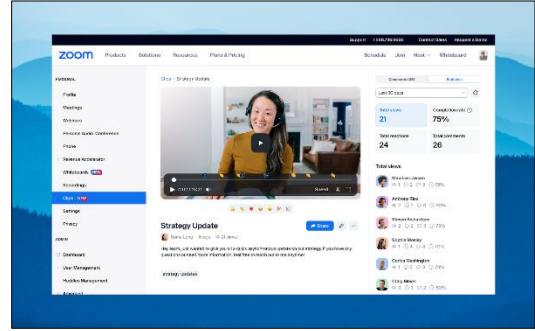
Support 1.888.799.9666 Contact Sales Request a Demo

zoom Products Solutions Resources Plans & Pricing Schedule Join Host Whiteboard

PERSONAL

Profile

Meetings

Webinars

Personal Audio Conference

Phone

Revenue Accelerator

Whiteboards

Recordings

Clips

Settings

Privacy

ADMIN

Dashboard

User Management

Huddles Management

Clips / Strategy Update

Strategy Update

Share

Hey team, just wanted to give you an update on our strategy. If you have any questions or want more information, feel free to reach out to me anytime!

strategy updates

Comments (4) Statistics

Last 30 days

Total views 21

Completion rate 75%

Total reactions 24

Total comments 26

Total views

Shannon Jensen

Anthony Siza

Steven Richardson

Sophia Mosley

Carlos Buckingham

Chloe Nelson